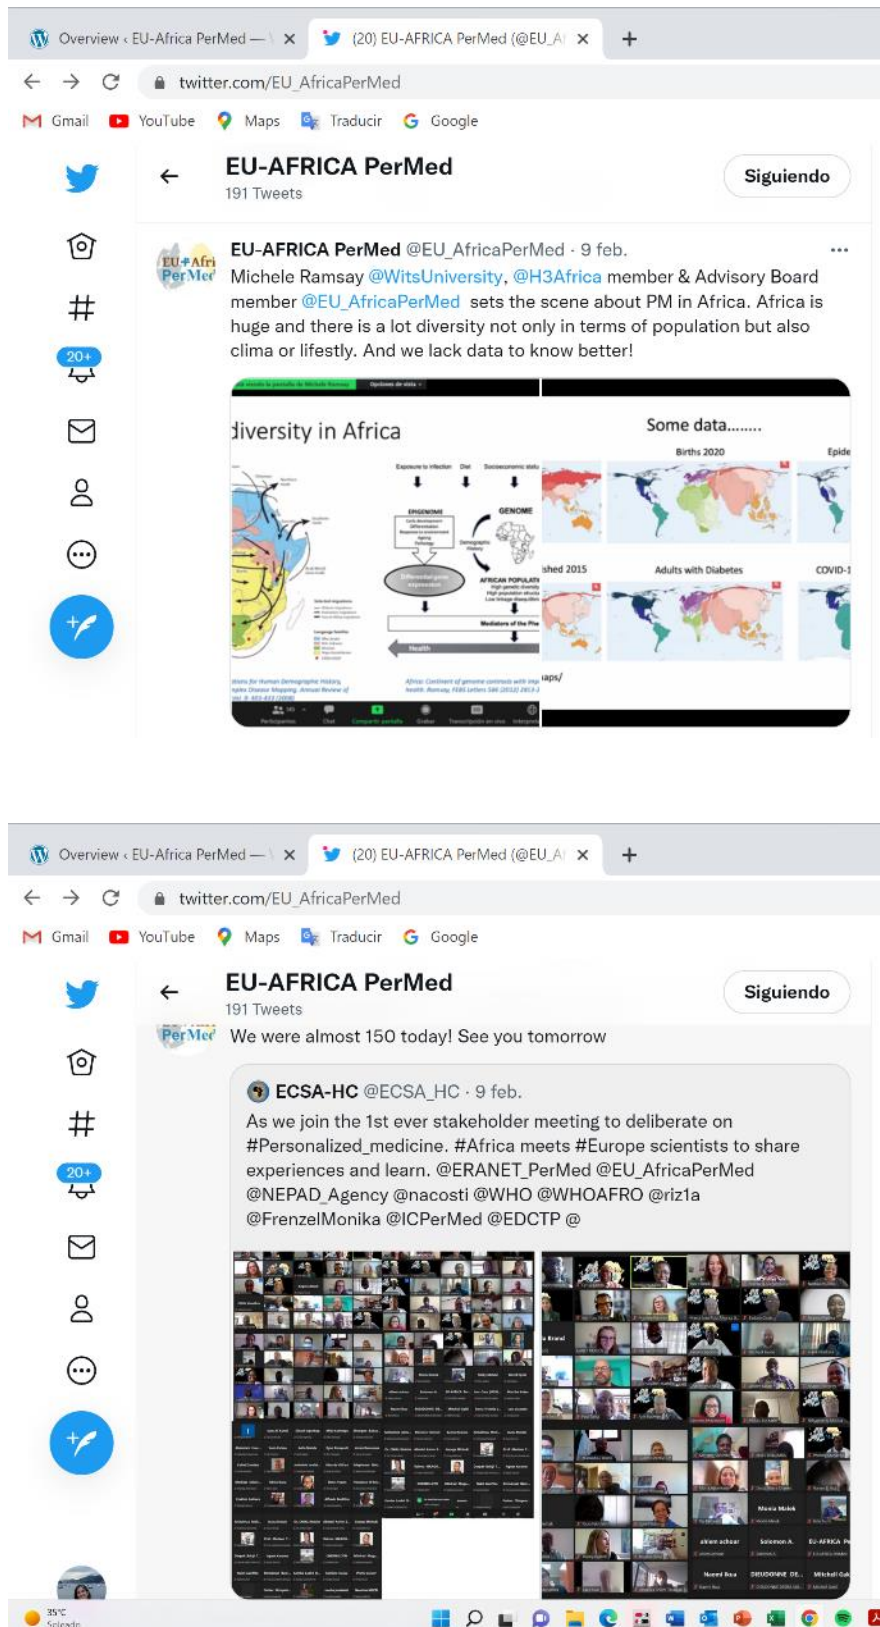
Overview ‹ EU-Africa PerMed — ×
(20) EU-AFRICA PerMed (@EU_A ×
+
twitter.com/EU_AfricaPerMed
Gmail YouTube Maps Traducir Google

20+

EU-AFRICA PerMed
191 Tweets
Siguiendo

EU-AFRICA PerMed @EU_AfricaPerMed · 9 feb.
Michele Ramsay @WitsUniversity, @H3Africa member & Advisory Board member @EU_AfricaPerMed sets the scene about PM in Africa. Africa is huge and there is a lot diversity not only in terms of population but also clima or lifestly. And we lack data to know better!

diversity in Africa
Some data........
Births 2020
Adults with Diabetes
COVID-1
GENOME
EPIGENOME
Health

Overview ‹ EU-Africa PerMed — ×
(20) EU-AFRICA PerMed (@EU_A ×
+
twitter.com/EU_AfricaPerMed
Gmail YouTube Maps Traducir Google

20+

EU-AFRICA PerMed
191 Tweets
Siguiendo

We were almost 150 today! See you tomorrow

ECSA-HC @ECSA_HC · 9 feb.
As we join the 1st ever stakeholder meeting to deliberate on #Personalized_medicine. #Africa meets #Europe scientists to share experiences and learn. @ERANET_PerMed @EU_AfricaPerMed @NEPAD_Agency @nacosti @WHO @WHOAFRO @riz1a @FrenzelMonika @ICPerMed @EDCTP @

35°C
Soleado